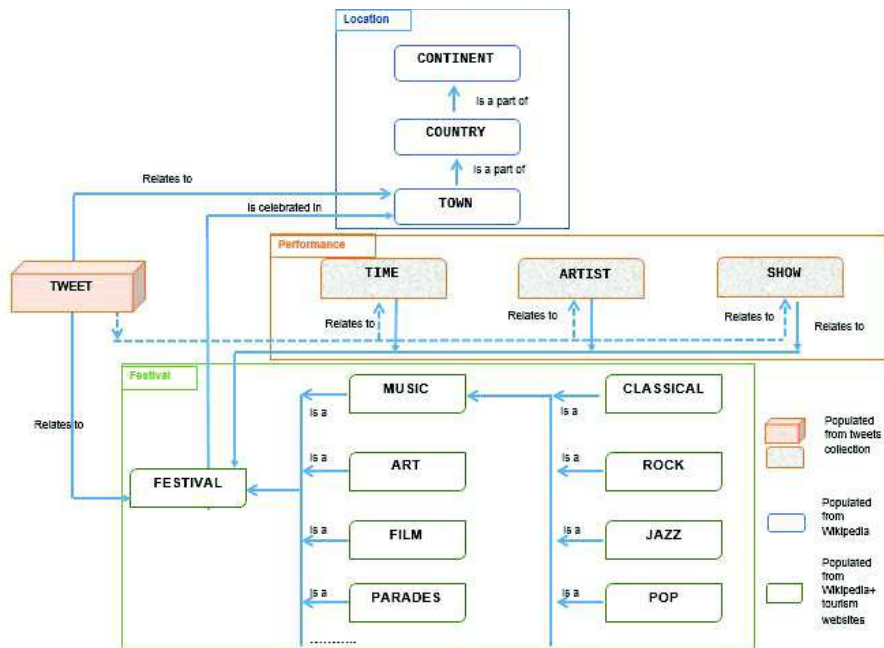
Location

CONTINENT

Is a part of

COUNTRY

Is a part of

TOWN

Relates to

Is celebrated in

TWEET

Performance

TIME

ARTIST

SHOW

Relates to

Relates to

Relates to

Relates to

Relates to

Festival

MUSIC

CLASSICAL

Is a

Is a

ART

ROCK

Is a

Is a

FESTIVAL

FILM

JAZZ

Is a

Is a

PARADES

POP

Is a

Is a

............

Populated from tweets collection

Populated from Wikipedia

Populated from Wikipedia+ tourism websites